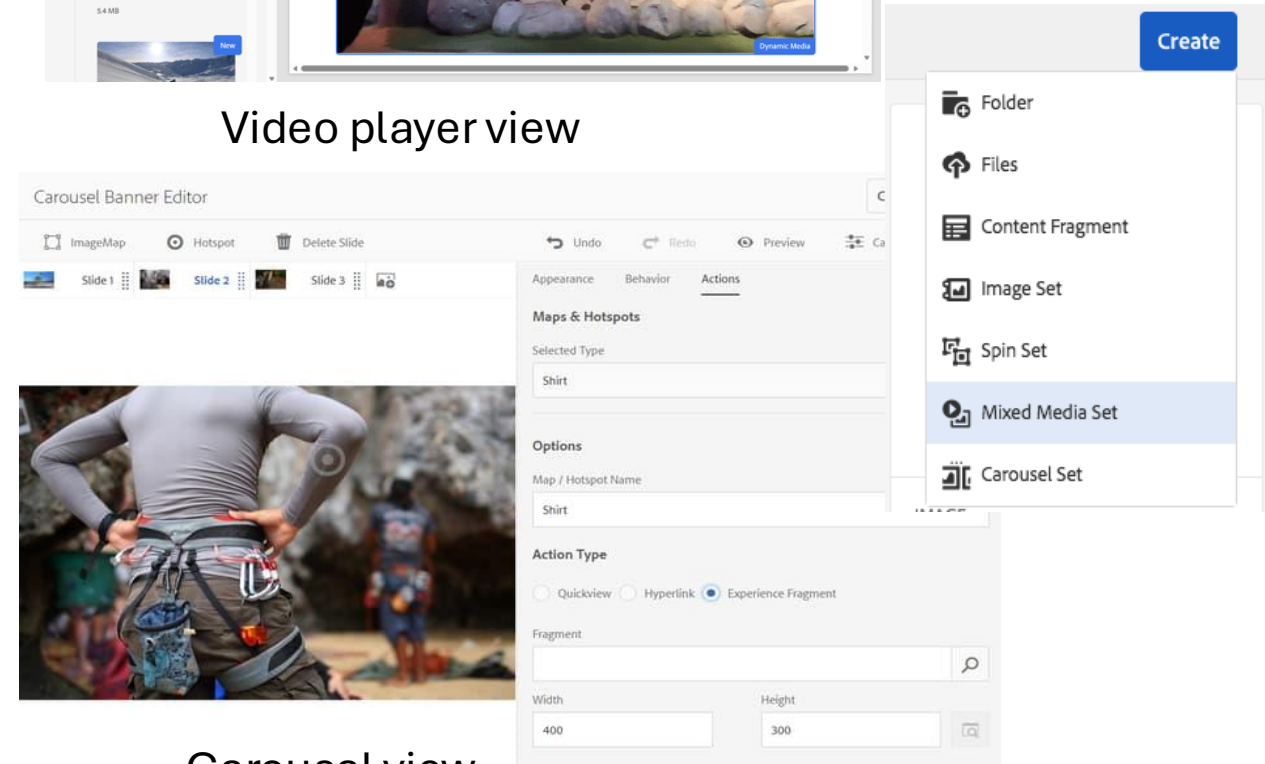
5.4 MB

New

Dynamic Media

Create

Folder

Files

Content Fragment

Image Set

Spin Set

Mixed Media Set

Carousel Set

Video player view

Carousel Banner Editor

ImageMap Hotspot Delete Slide Undo Redo Preview

Slide 1 Slide 2 Slide 3

Appearance Behavior Actions

Maps & Hotspots

Selected Type

Shirt

Options

Map / Hotspot Name

Shirt

Action Type

Quickview Hyperlink Experience Fragment

Fragment

Width

400

Height

300

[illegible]